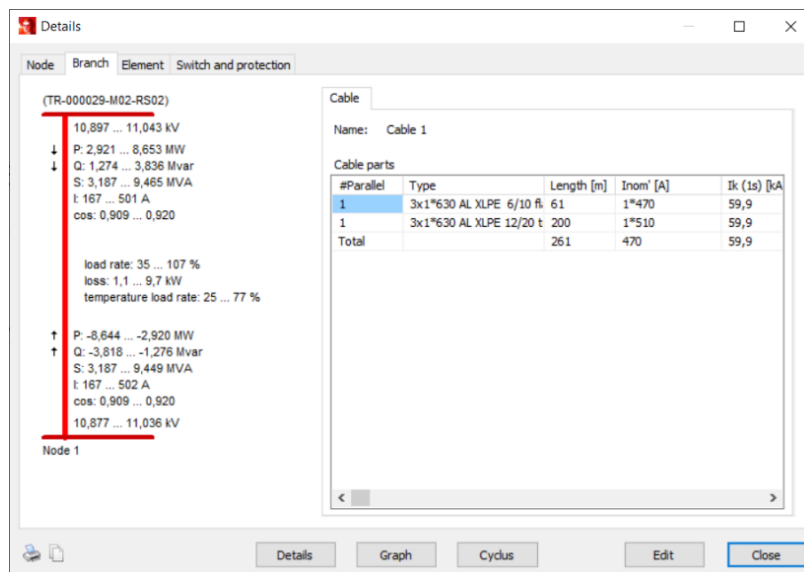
Details

Node | Branch | Element | Switch and protection

(TR-000029-M02-RS02)

10,897 ... 11,043 kV

↓ P: 2,921 ... 8,653 MW
↓ Q: 1,274 ... 3,836 Mvar
S: 3,187 ... 9,465 MVA
I: 167 ... 501 A
cos: 0,909 ... 0,920

load rate: 35 ... 107 %
loss: 1,1 ... 9,7 kW
temperature load rate: 25 ... 77 %

↑ P: -8,644 ... -2,920 MW
↑ Q: -3,818 ... -1,276 Mvar
S: 3,187 ... 9,449 MVA
I: 167 ... 502 A
cos: 0,909 ... 0,920

10,877 ... 11,036 kV

Node 1

Cable

Name: Cable 1

Cable parts

| #Parallel | Type | Length [m] | Inom' [A] | Ik (1s) [kA |
|---|---|---|---|---|
| 1 | 3x1*630 AL XLPE 6/10 fl | 61 | 1*470 | 59,9 |
| 1 | 3x1*630 AL XLPE 12/20 t | 200 | 1*510 | 59,9 |
| Total | | 261 | 470 | 59,9 |

Details | Graph | Cyclus | Edit | Close